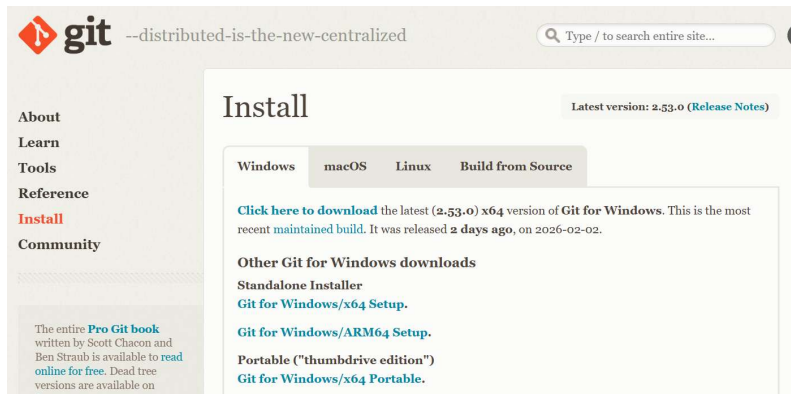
git --distributed-is-the-new-centralized

Type / to search entire site...

About
Learn
Tools
Reference
Install
Community

The entire Pro Git book written by Scott Chacon and Ben Straub is available to read online for free. Dead tree versions are available on

Install

Latest version: 2.53.0 (Release Notes)

Windows | macOS | Linux | Build from Source

Click here to download the latest (2.53.0) x64 version of Git for Windows. This is the most recent maintained build. It was released 2 days ago, on 2026-02-02.

Other Git for Windows downloads

Standalone Installer
Git for Windows/x64 Setup.

Git for Windows/ARM64 Setup.

Portable ("thumbdrive edition")
Git for Windows/x64 Portable.